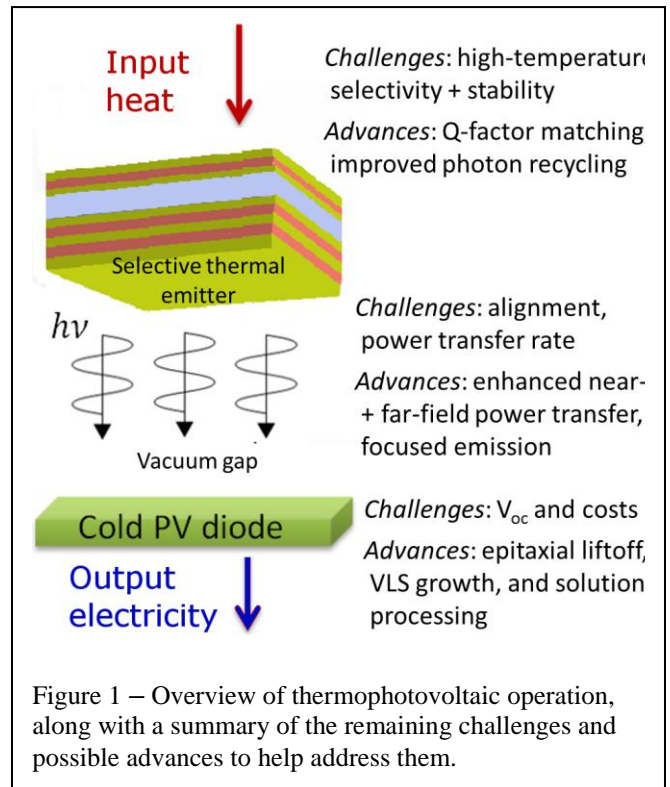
Input heat

Challenges: high-temperature selectivity + stability

Advances: Q-factor matching improved photon recycling

Selective thermal emitter

$h\nu$

Challenges: alignment, power transfer rate

Advances: enhanced near- + far-field power transfer, focused emission

Vacuum gap

Cold PV diode

Challenges: $V_{oc}$ and costs

Advances: epitaxial liftoff, VLS growth, and solution processing

Output electricity

Figure 1 – Overview of thermophotovoltaic operation, along with a summary of the remaining challenges and possible advances to help address them.